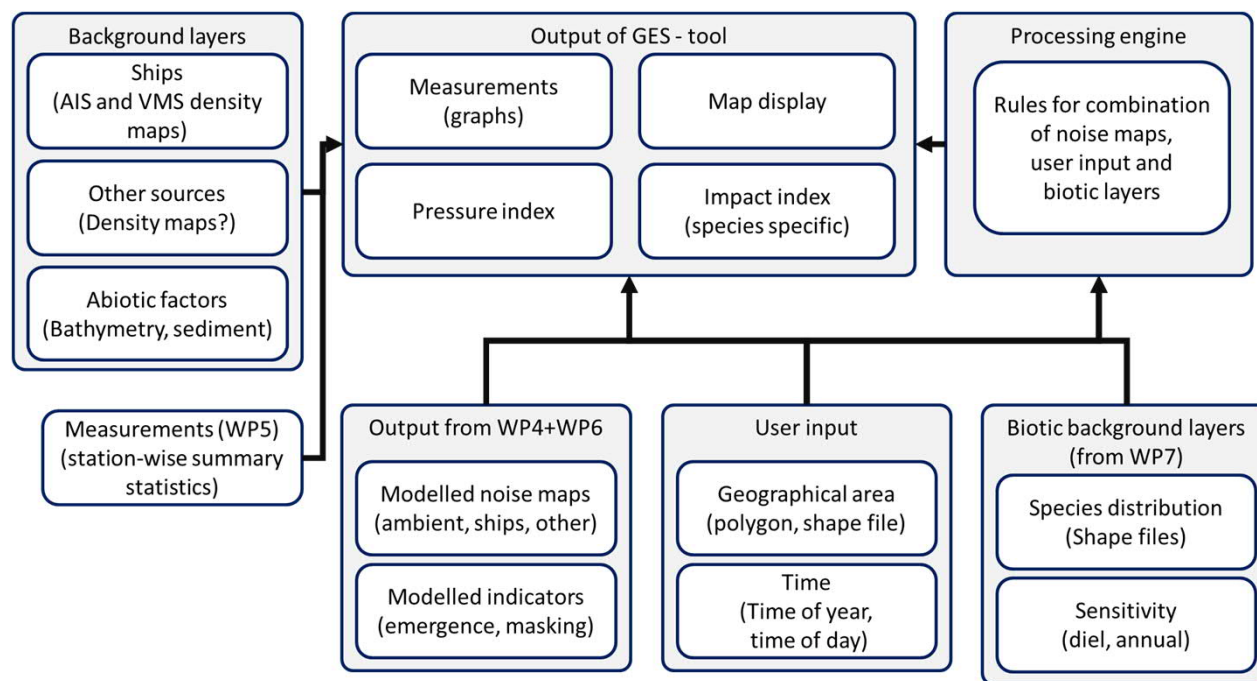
Background layers

Ships
(AIS and VMS density maps)

Other sources
(Density maps?)

Abiotic factors
(Bathymetry, sediment)

Output of GES - tool

Measurements
(graphs)

Map display

Pressure index

Impact index
(species specific)

Processing engine

Rules for combination of noise maps, user input and biotic layers

Measurements (WP5)
(station-wise summary statistics)

Output from WP4+WP6

Modelled noise maps
(ambient, ships, other)

Modelled indicators
(emergence, masking)

User input

Geographical area
(polygon, shape file)

Time
(Time of year, time of day)

Biotic background layers
(from WP7)

Species distribution
(Shape files)

Sensitivity
(diel, annual)